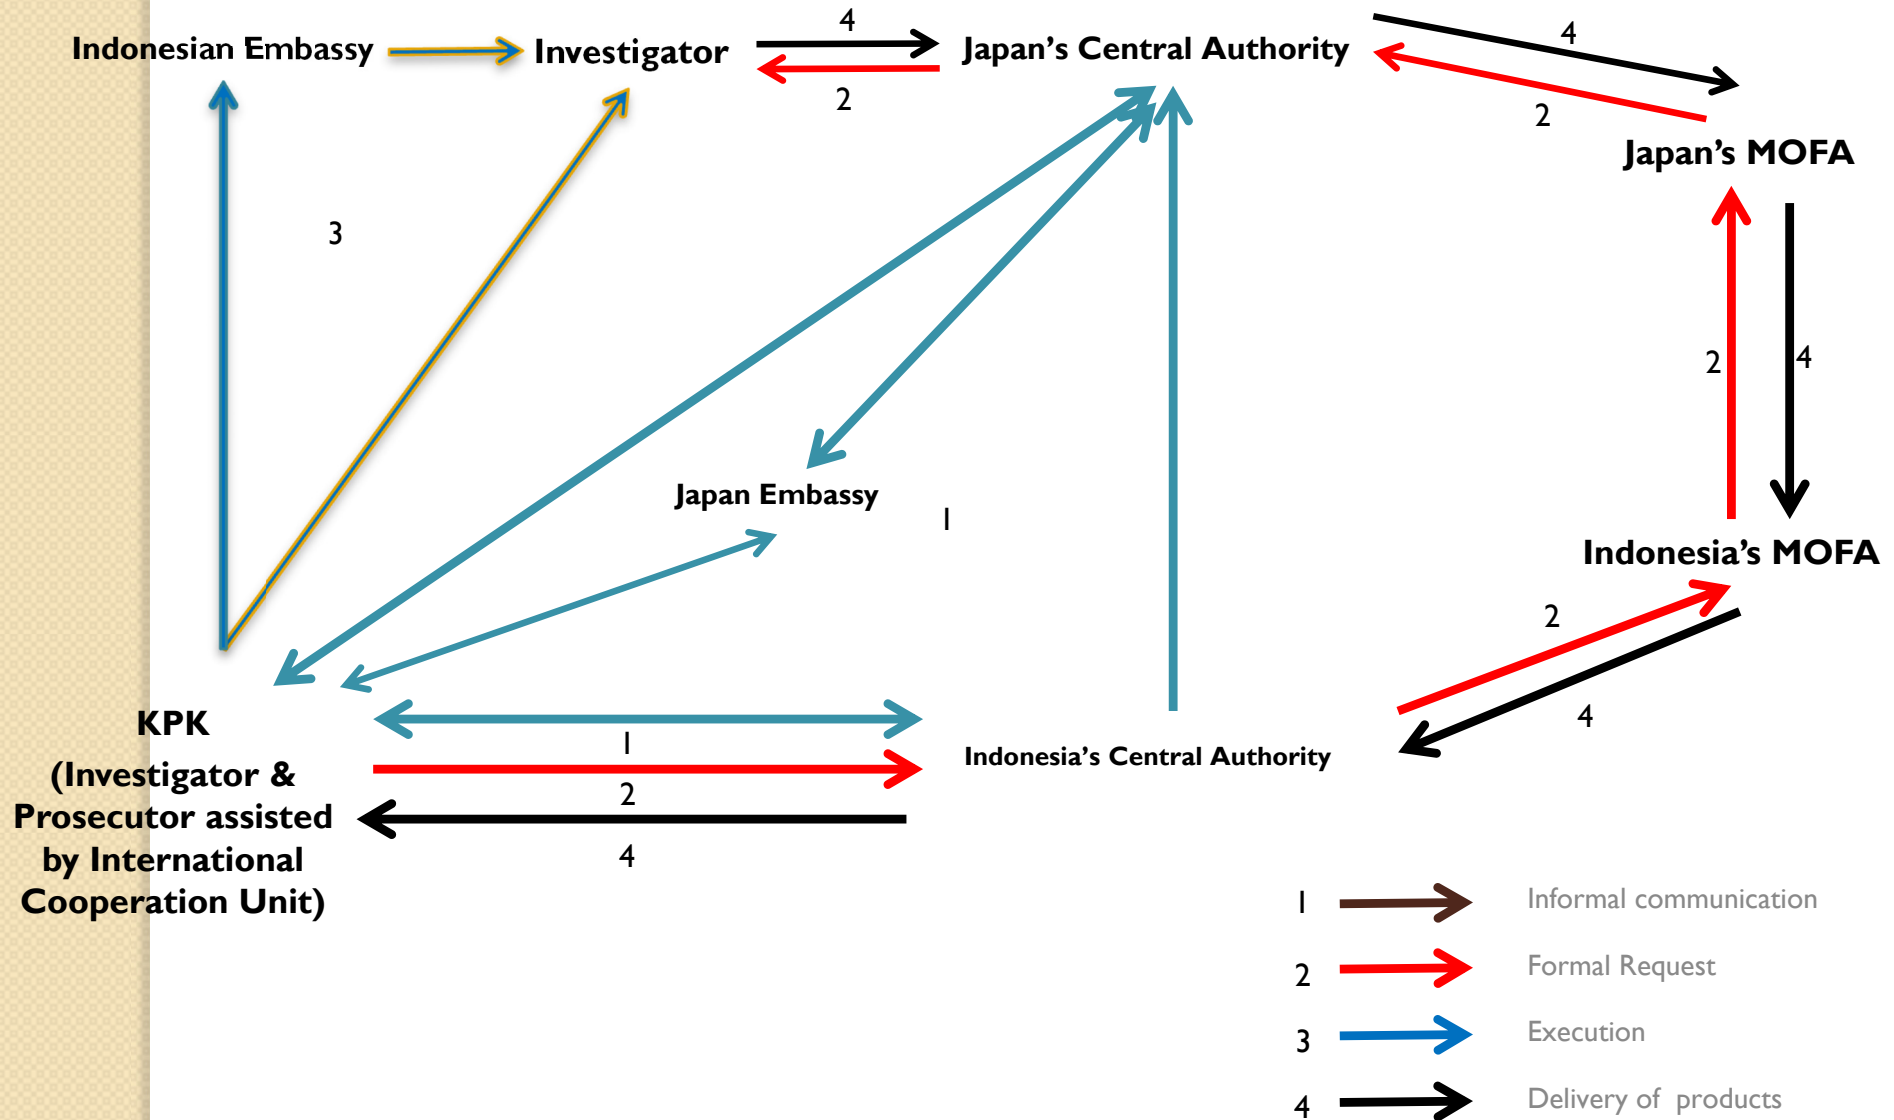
Indonesian Embassy

Investigator

4

2

Japan's Central Authority

4

2

Japan's MOFA

3

2

4

Japan Embassy

1

Indonesia's MOFA

2

4

KPK
(Investigator & Prosecutor assisted by International Cooperation Unit)

1

2

4

Indonesia's Central Authority

1 Informal communication

2 Formal Request

3 Execution

4 Delivery of products